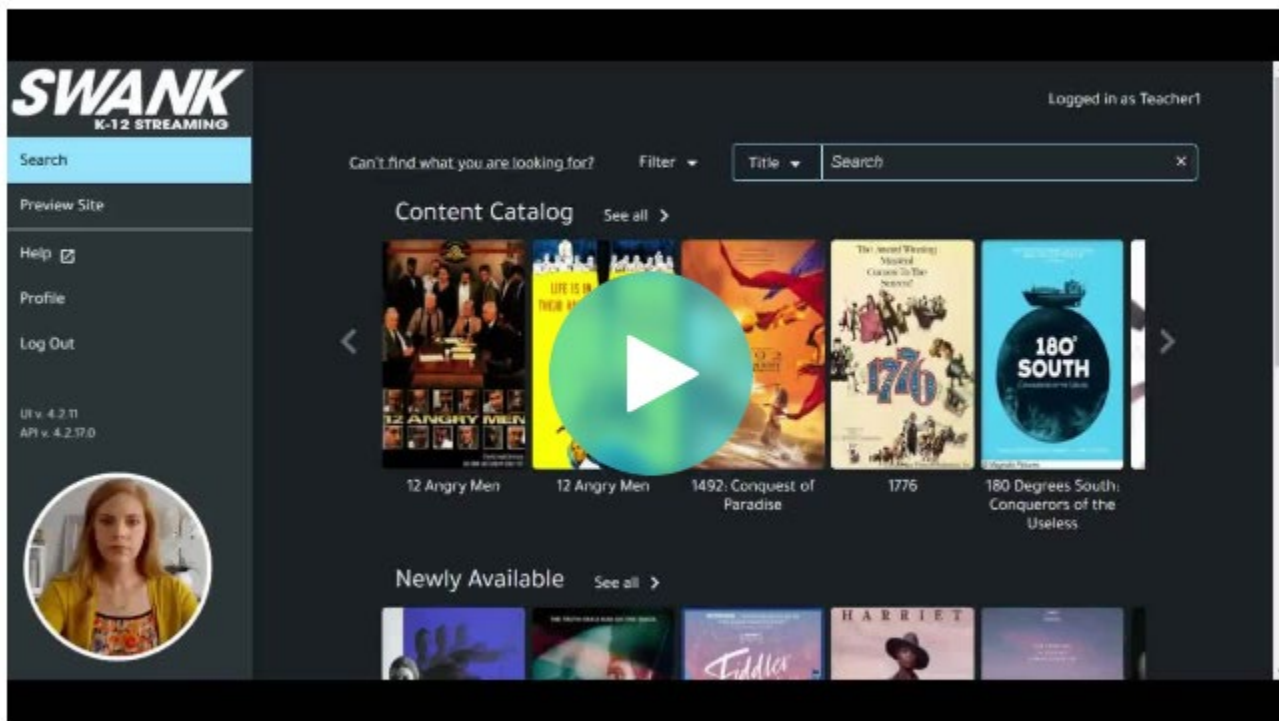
SWANK
K-12 STREAMING

Search

Preview Site

Help

Profile

Log Out

UI v. 4.2.11
API v. 4.2.17.0

Logged in as Teacher1

Can't find what you are looking for?

Filter

Title

Search

Content Catalog

See all

12 ANGRY MEN

LIFE IS IN THEIR HANDS

The Award Winning Musical Comes To The Screen!

1776

180° SOUTH

12 Angry Men

12 Angry Men

1492: Conquest of Paradise

1776

180 Degrees South: Conquerors of the Useless

Newly Available

See all

Fiddler

HARRIET